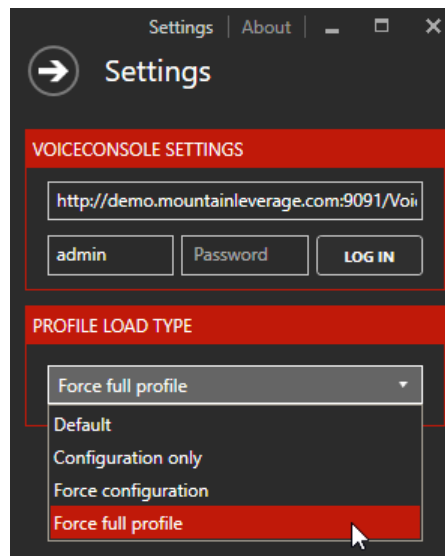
Settings | About |

Settings

VOICECONSOLE SETTINGS

http://demo.mountainleverage.com:9091/Voi

admin

Password

LOG IN

PROFILE LOAD TYPE

Force full profile

Default

Configuration only

Force configuration

Force full profile